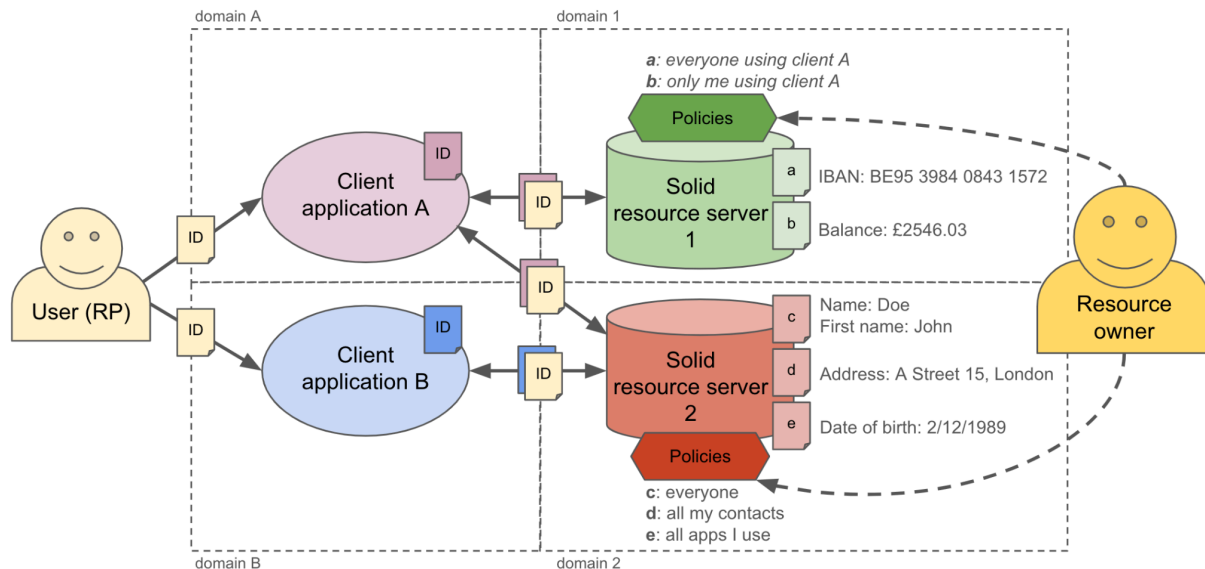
domain A

domain 1

***a**: everyone using client A*
***b**: only me using client A*

Policies

ID

Client application A

ID

Solid resource server 1

a IBAN: BE95 3984 0843 1572

b Balance: £2546.03

ID

User (RP)

ID

ID

Resource owner

ID

Client application B

ID

Solid resource server 2

c Name: Doe
First name: John

d Address: A Street 15, London

e Date of birth: 2/12/1989

Policies

**c**: everyone
**d**: all my contacts
**e**: all apps I use

domain B

domain 2